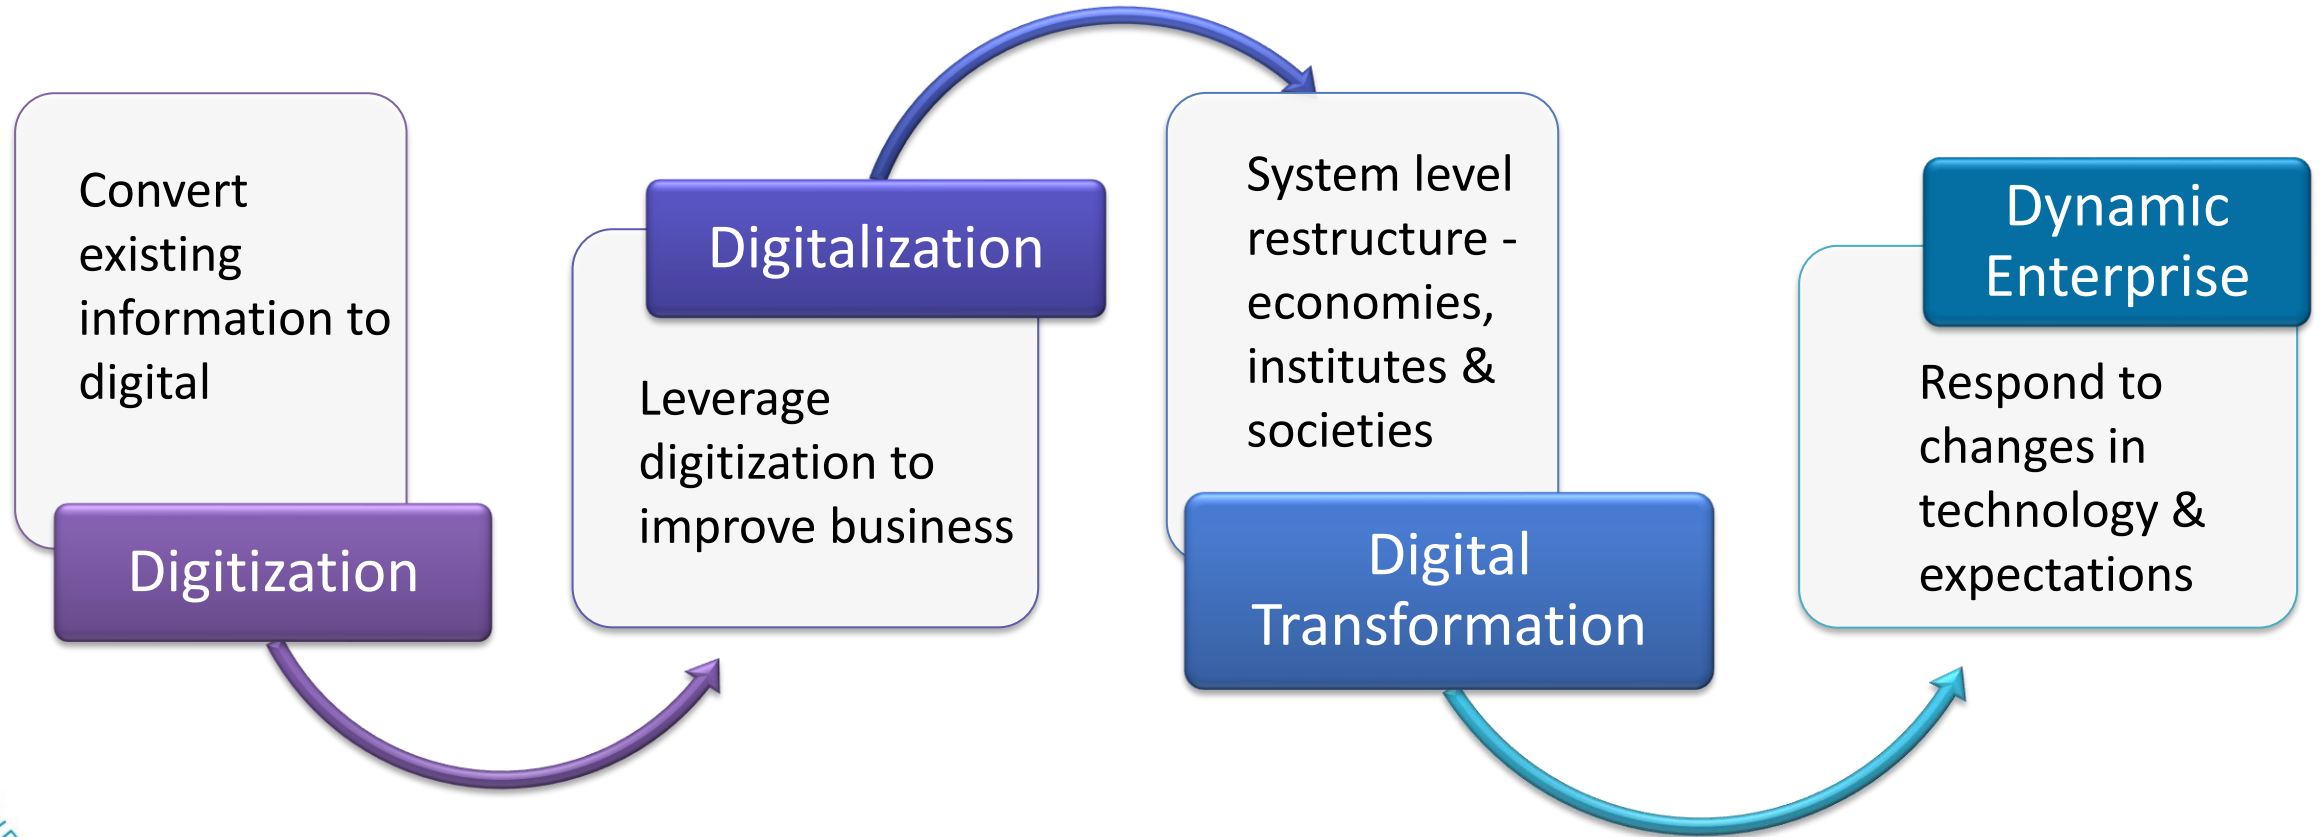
Convert existing information to digital

Digitization

Digitalization

Leverage digitization to improve business

System level restructure - economies, institutes & societies

Digital Transformation

Dynamic Enterprise

Respond to changes in technology & expectations